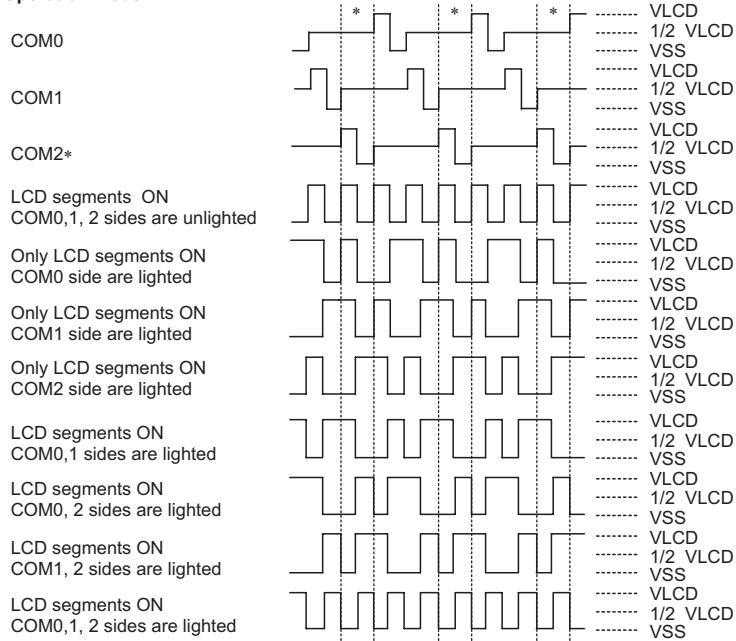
COM0

COM1

COM2∗

LCD segments ON
COM0,1, 2 sides are unlighted

Only LCD segments ON
COM0 side are lighted

Only LCD segments ON
COM1 side are lighted

Only LCD segments ON
COM2 side are lighted

LCD segments ON
COM0,1 sides are lighted

LCD segments ON
COM0, 2 sides are lighted

LCD segments ON
COM1, 2 sides are lighted

LCD segments ON
COM0,1, 2 sides are lighted

\*
\*
\*

VLCD
1/2 VLCD
VSS
VLCD
1/2 VLCD
VSS
VLCD
1/2 VLCD
VSS
VLCD
1/2 VLCD
VSS
VLCD
1/2 VLCD
VSS
VLCD
1/2 VLCD
VSS
VLCD
1/2 VLCD
VSS
VLCD
1/2 VLCD
VSS
VLCD
1/2 VLCD
VSS
VLCD
1/2 VLCD
VSS
VLCD
1/2 VLCD
VSS